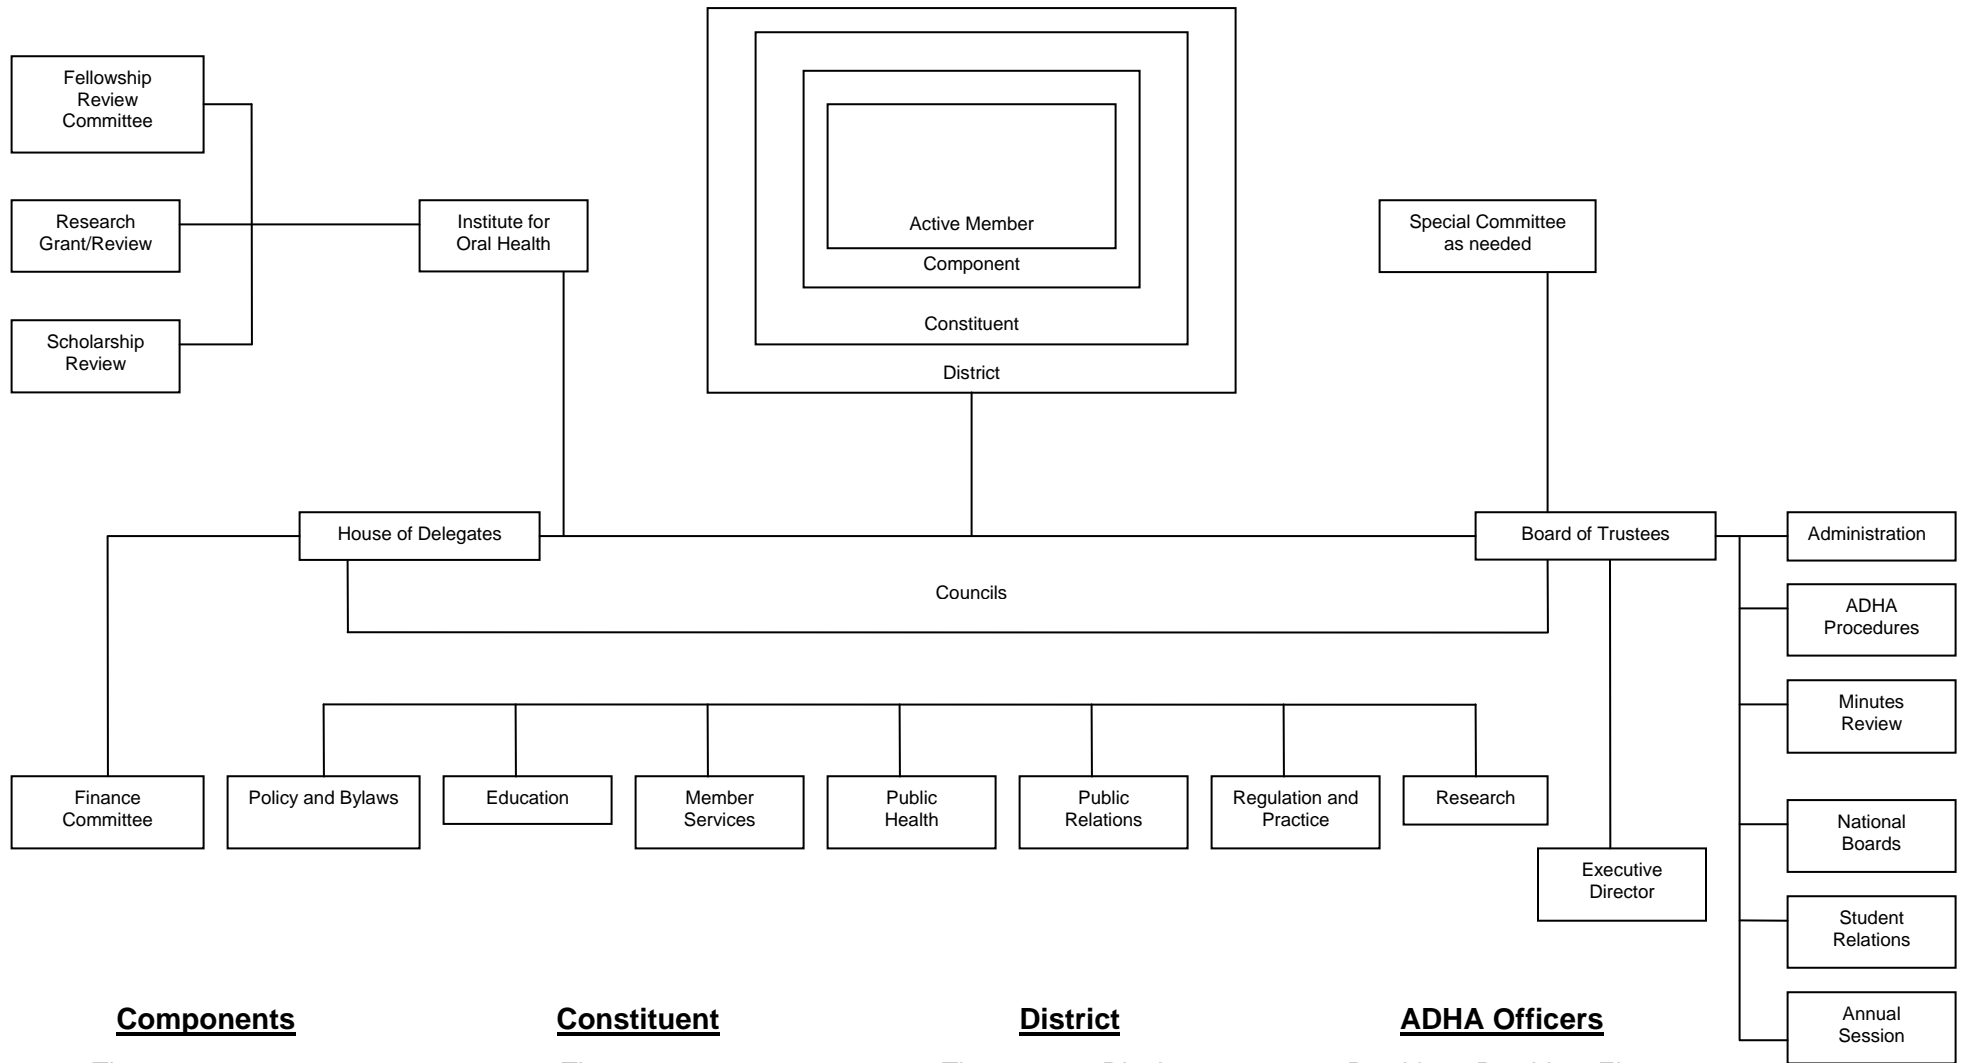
Fellowship Review Committee

Research Grant/Review

Scholarship Review

Institute for Oral Health

Active Member

Component

Constituent

District

Special Committee as needed

House of Delegates

Board of Trustees

Administration

Councils

ADHA Procedures

Minutes Review

Finance Committee

Policy and Bylaws

Education

Member Services

Public Health

Public Relations

Regulation and Practice

Research

National Boards

Executive Director

Student Relations

Annual Session

**Components**

**Constituent**

**District**

**ADHA Officers**

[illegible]